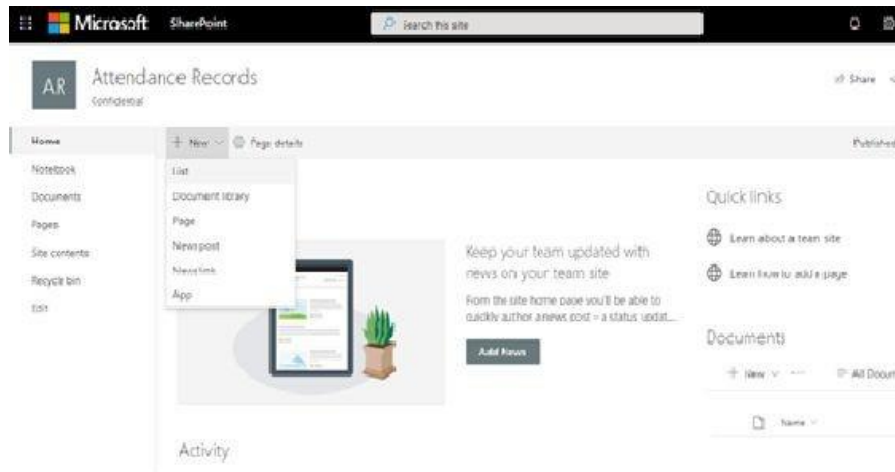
Microsoft SharePoint

Search this site

AR

Attendance Records

Confidential

Share

Home

Notebook

Documents

Pages

Site contents

Recycle bin

Edit

+ New

Page details

Published

List

Document library

Page

News post

News link

App

Keep your team updated with news on your team site

From the site home page you'll be able to quickly author a news post – a status updat...

Add News

Quick links

Learn about a team site

Learn how to add a page

Documents

+ New

All Docum

Name

Activity